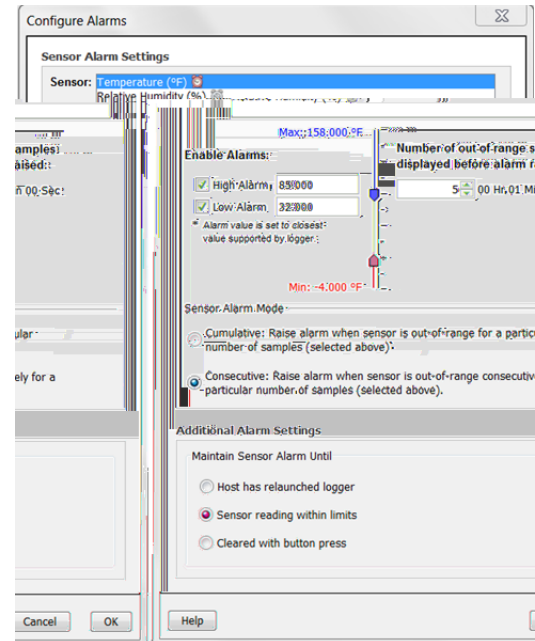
Configure Alarms

Sensor Alarm Settings

Sensor: Temperature (°F)
Relative Humidity (%)

amples
aised:
n 00 Sec

Max: 158.000 °F

Enable Alarms:

High Alarm 85.000

Low Alarm 32.000

* Alarm value is set to closest value supported by logger

Min: -4.000 °F

Number of out-of-range s displayed before alarm r

5 00 Hr, 01 Mi

Sensor Alarm Mode

ular

Cumulative: Raise alarm when sensor is out-of-range for a partic number of samples (selected above)

ely for a

Consecutive: Raise alarm when sensor is out-of-range consecutiv particular number of samples (selected above).

Additional Alarm Settings

Maintain Sensor Alarm Until

Host has relaunched logger

Sensor reading within limits

Cleared with button press

Cancel

OK

Help